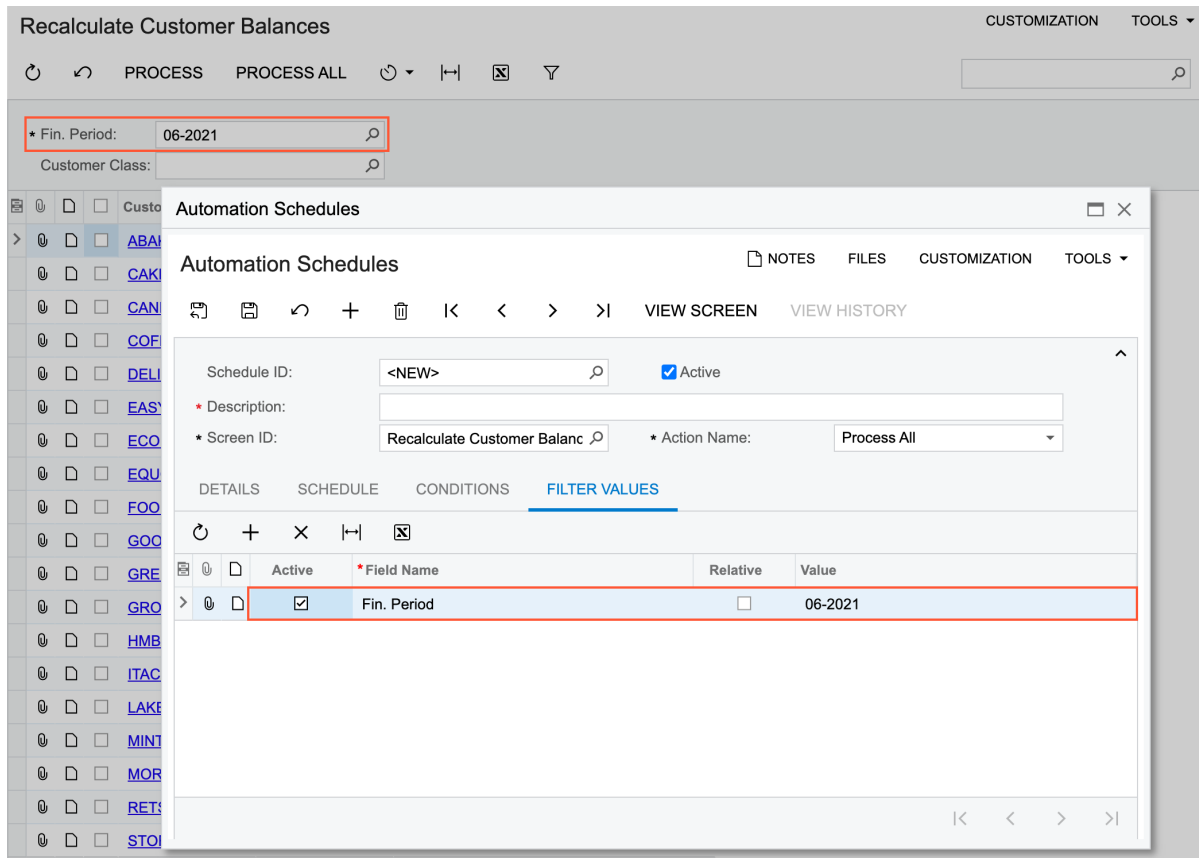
Recalculate Customer Balances

CUSTOMIZATION TOOLS

PROCESS PROCESS ALL

* Fin. Period: 06-2021

Customer Class:

Custo

ABAI
CAKI
CANI
COFI
DELI
EASY
ECO
EQU
FOO
GOO
GRE
GRO
HMB
ITAC
LAKE
MINT
MOR
RETS
STOI

Automation Schedules

Automation Schedules

NOTES FILES CUSTOMIZATION TOOLS

VIEW SCREEN VIEW HISTORY

Schedule ID: <NEW> Active

* Description:

* Screen ID: Recalculate Customer Balanc * Action Name: Process All

DETAILS SCHEDULE CONDITIONS FILTER VALUES

| Active | *Field Name | Relative | Value |
|---|---|---|---|
| ☑ | Fin. Period | ☐ | 06-2021 |